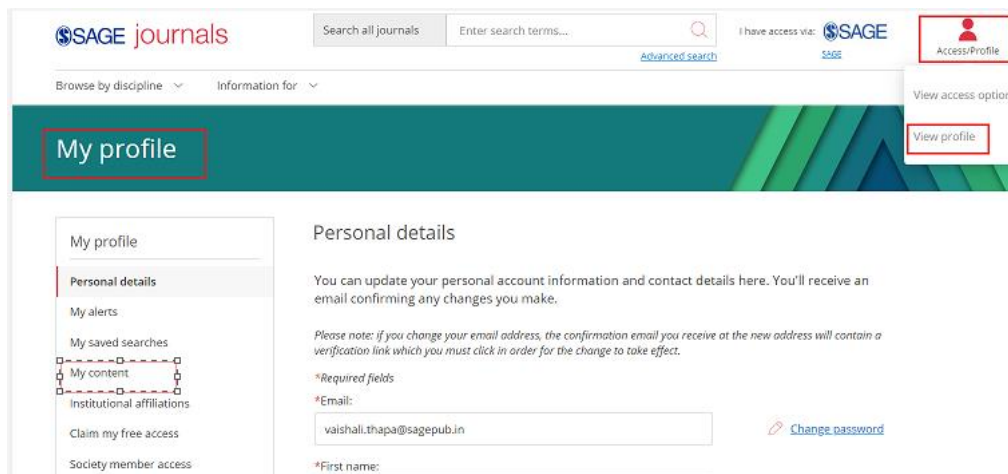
SSAGE journals

Search all journals
Enter search terms...
Advanced search

I have access via: SSAGE
SAGE

Access/Profile

View access options
View profile

Browse by discipline
Information for

My profile

My profile

Personal details
My alerts
My saved searches
My content
Institutional affiliations
Claim my free access
Society member access

Personal details

You can update your personal account information and contact details here. You'll receive an email confirming any changes you make.

Please note: if you change your email address, the confirmation email you receive at the new address will contain a verification link which you must click in order for the change to take effect.

*Required fields

*Email:

vaishali.thapa@sagepub.in

Change password

*First name: